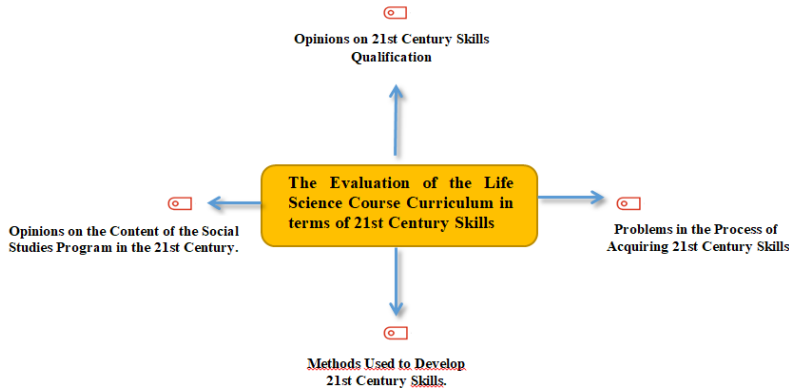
Opinions on 21st Century Skills Qualification

The Evaluation of the Life Science Course Curriculum in terms of 21st Century Skills

Opinions on the Content of the Social Studies Program in the 21st Century.

Problems in the Process of Acquiring 21st Century Skills

Methods Used to Develop 21st Century Skills.